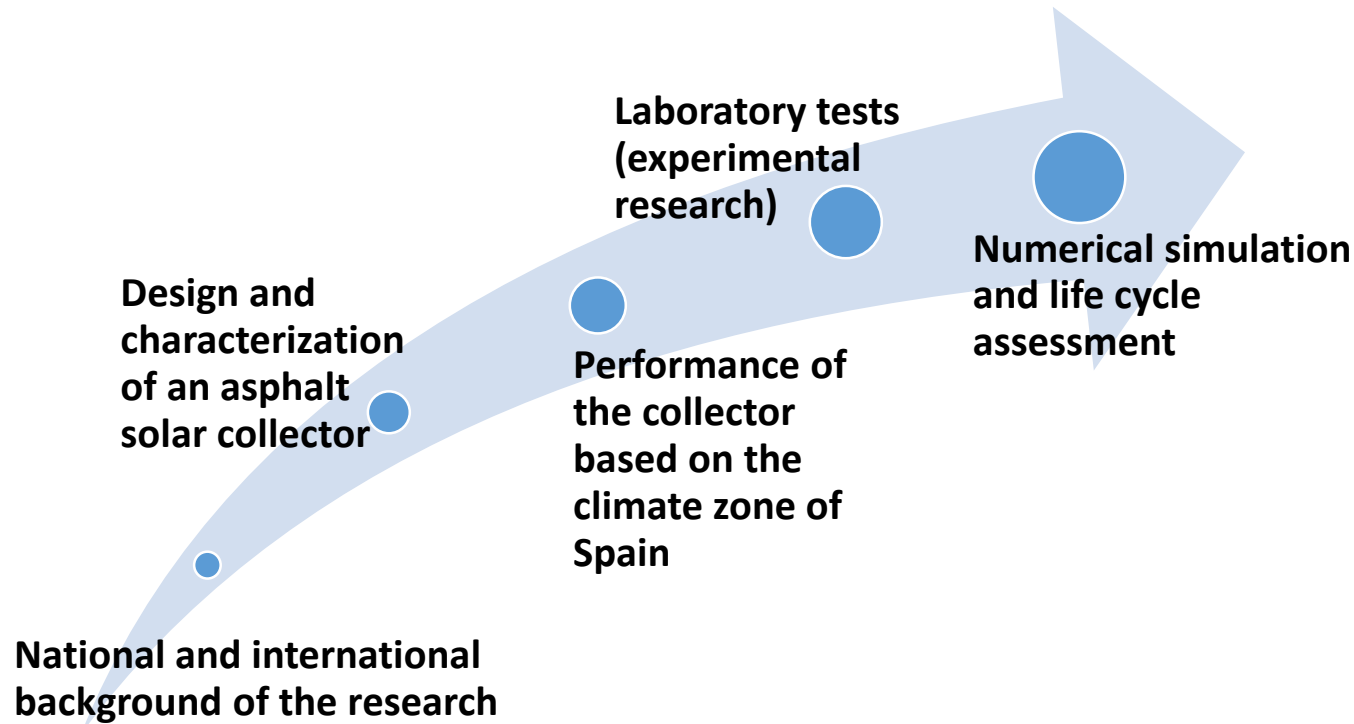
National and international background of the research

Design and characterization of an asphalt solar collector

Performance of the collector based on the climate zone of Spain

Laboratory tests (experimental research)

Numerical simulation and life cycle assessment